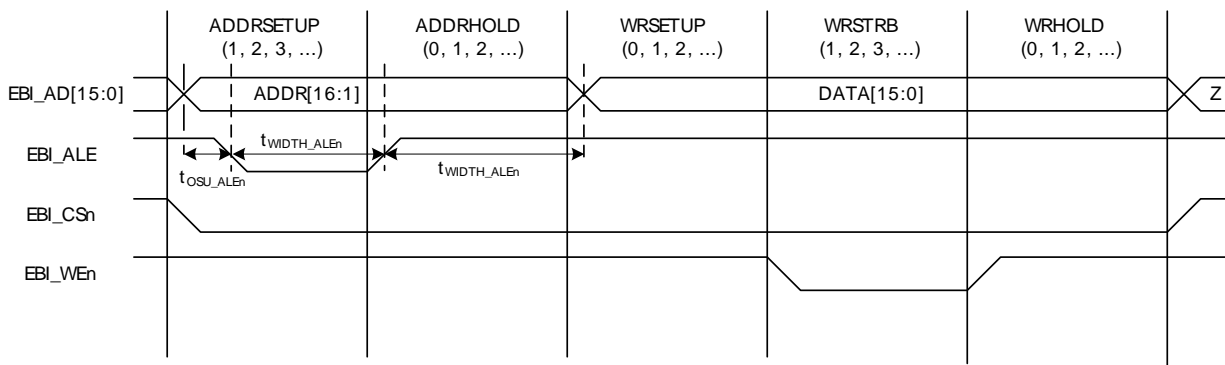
ADDRSETUP
(1, 2, 3, ...)

ADDRHOLD
(0, 1, 2, ...)

WRSETUP
(0, 1, 2, ...)

WRSTRB
(1, 2, 3, ...)

WRHOLD
(0, 1, 2, ...)

EBI_AD[15:0]

ADDR[16:1]

DATA[15:0]

Z

EBI_ALE

$t_{WIDTH\_ALEn}$

$t_{OSU\_ALEn}$

$t_{WIDTH\_ALEn}$

EBI_CSn

EBI_WEn